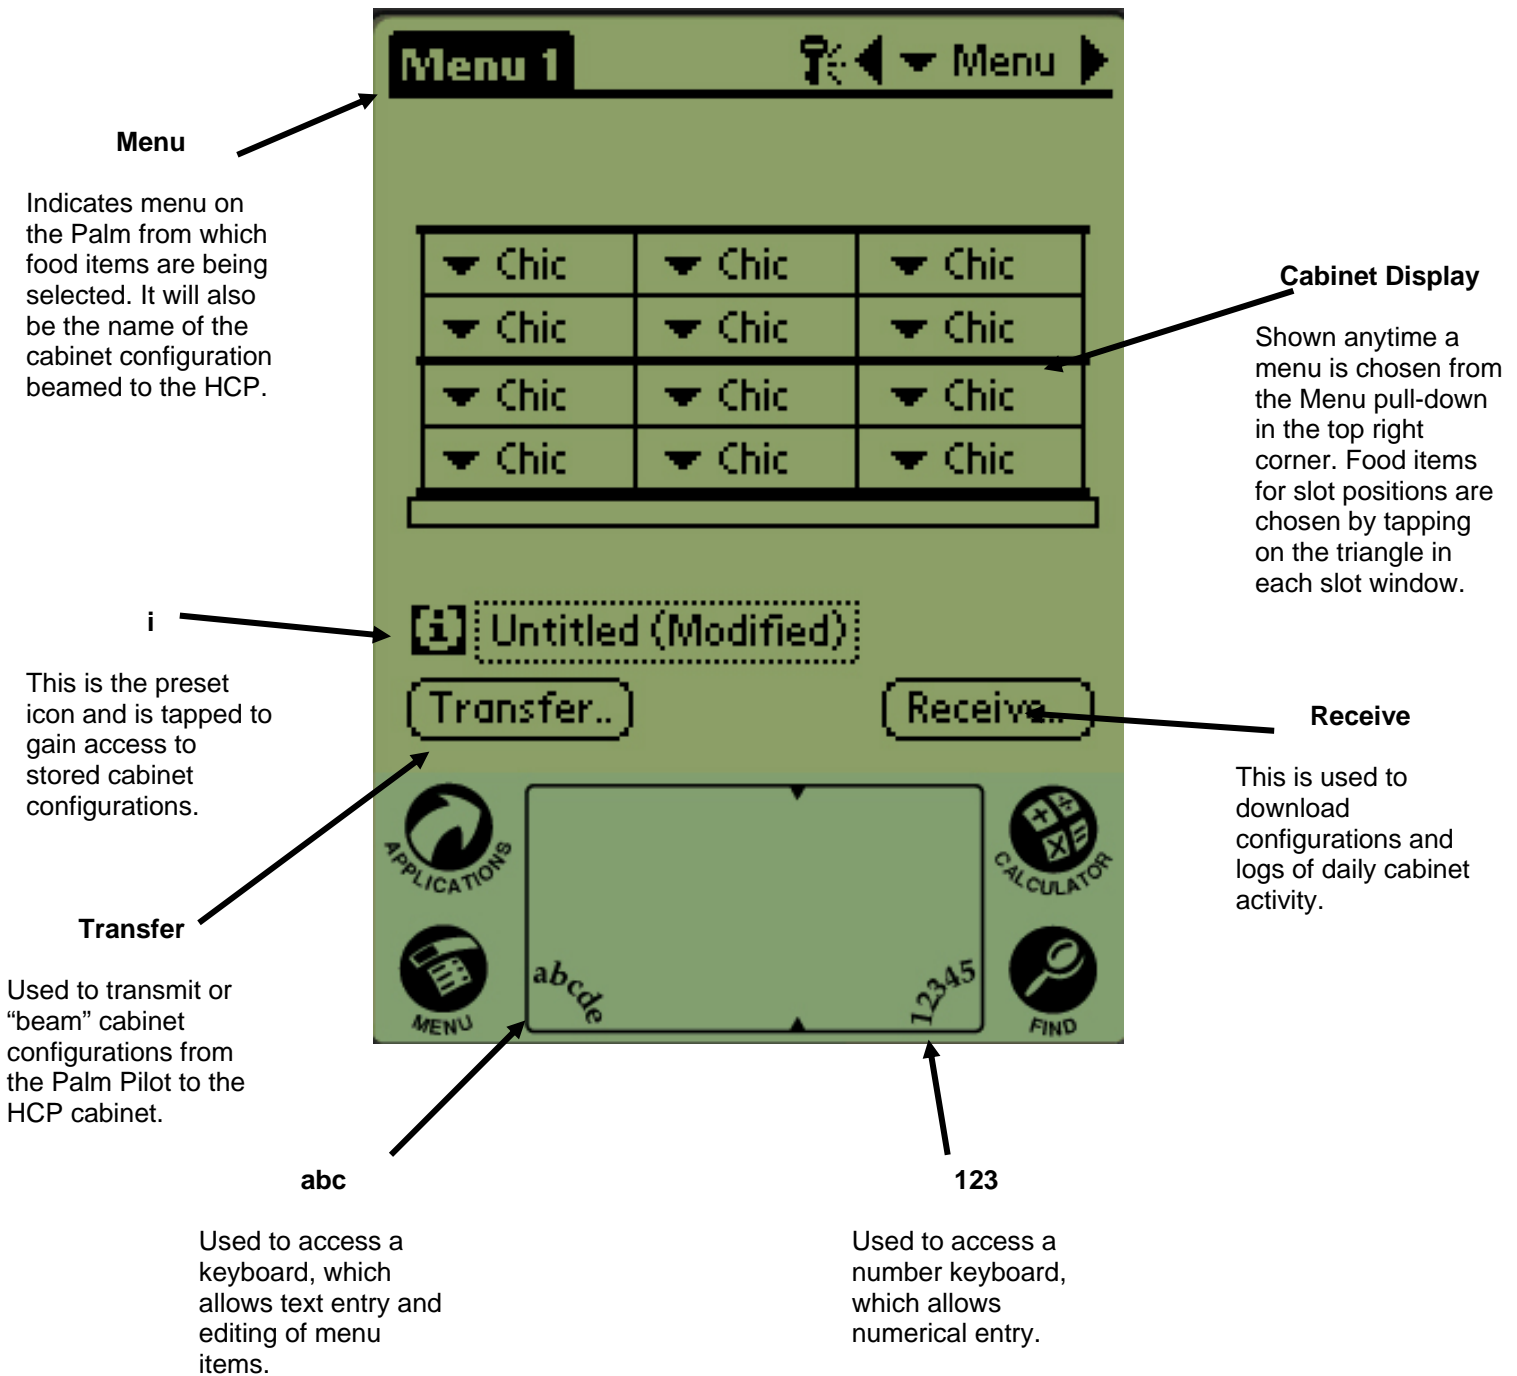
Menu 1

Menu

Menu

Indicates menu on the Palm from which food items are being selected. It will also be the name of the cabinet configuration beamed to the HCP.

| Chic | Chic | Chic |
|---|---|---|
| Chic | Chic | Chic |
| Chic | Chic | Chic |
| Chic | Chic | Chic |

Cabinet Display

Shown anytime a menu is chosen from the Menu pull-down in the top right corner. Food items for slot positions are chosen by tapping on the triangle in each slot window.

i

This is the preset icon and is tapped to gain access to stored cabinet configurations.

i Untitled (Modified)

Transfer..

Receive..

Receive

This is used to download configurations and logs of daily cabinet activity.

APPLICATIONS

CALCULATOR

MENU

FIND

abcde

12345

Transfer

Used to transmit or "beam" cabinet configurations from the Palm Pilot to the HCP cabinet.

abc

Used to access a keyboard, which allows text entry and editing of menu items.

123

Used to access a number keyboard, which allows numerical entry.